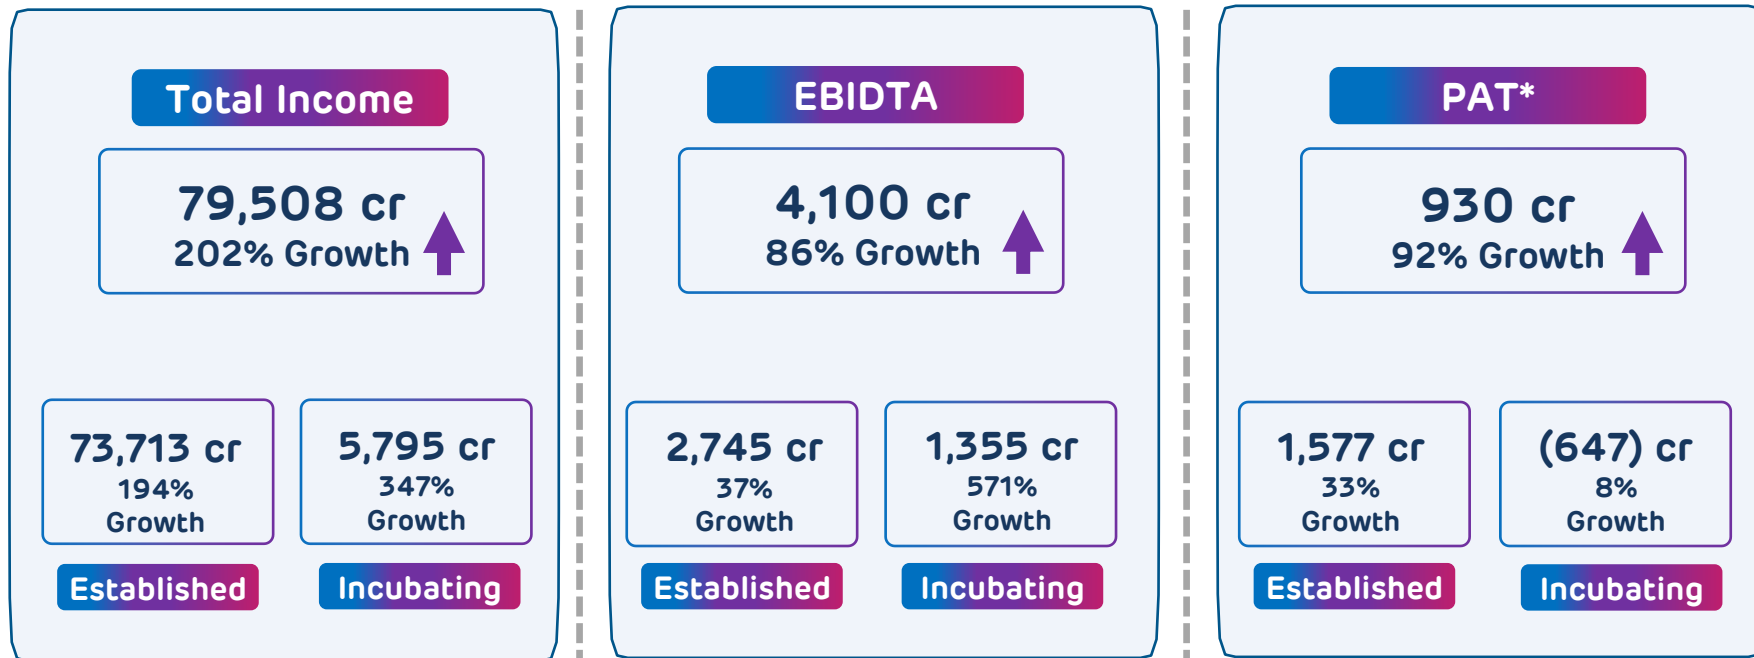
Total Income

79,508 cr
202% Growth

73,713 cr
194%
Growth

5,795 cr
347%
Growth

Established

Incubating

EBIDTA

4,100 cr
86% Growth

2,745 cr
37%
Growth

1,355 cr
571%
Growth

Established

Incubating

PAT*

930 cr
92% Growth

1,577 cr
33%
Growth

(647) cr
8%
Growth

Established

Incubating